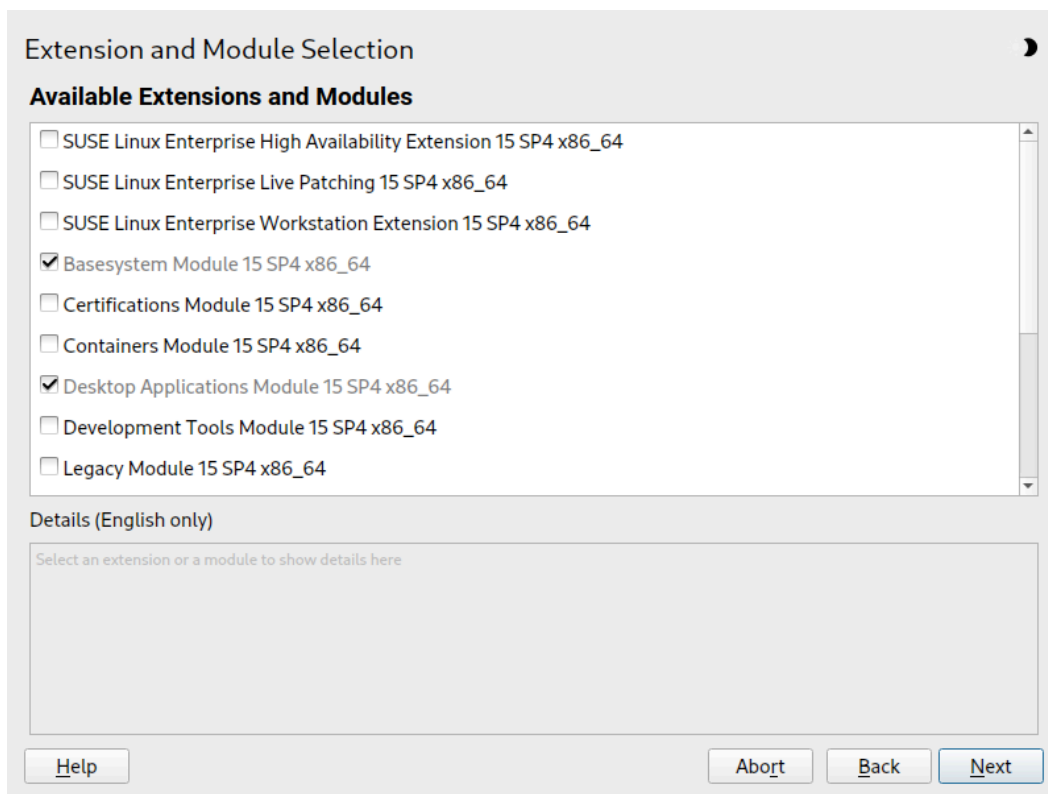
Extension and Module Selection

Available Extensions and Modules

SUSE Linux Enterprise High Availability Extension 15 SP4 x86_64
SUSE Linux Enterprise Live Patching 15 SP4 x86_64
SUSE Linux Enterprise Workstation Extension 15 SP4 x86_64
Basesystem Module 15 SP4 x86_64
Certifications Module 15 SP4 x86_64
Containers Module 15 SP4 x86_64
Desktop Applications Module 15 SP4 x86_64
Development Tools Module 15 SP4 x86_64
Legacy Module 15 SP4 x86_64

Details (English only)

Select an extension or a module to show details here

Help

Abort

Back

Next